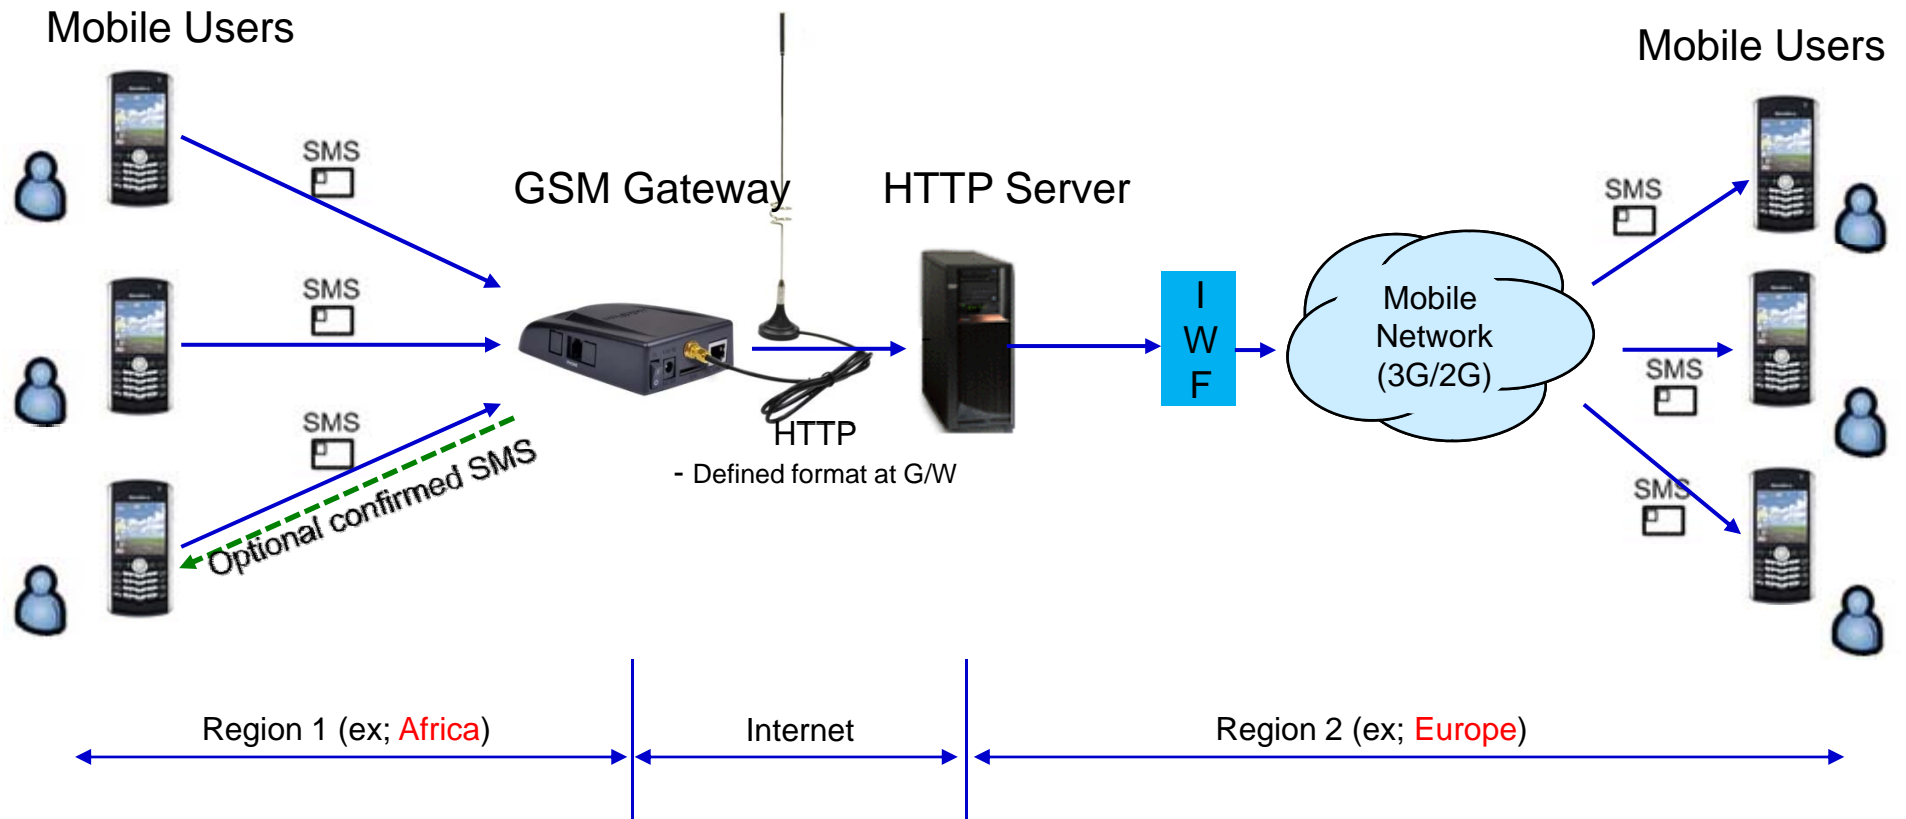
Mobile Users

SMS

SMS

SMS

Optional confirmed SMS

GSM Gateway

HTTP Server

HTTP
- Defined format at G/W

I
W
F

Mobile Network (3G/2G)

Mobile Users

SMS

SMS

SMS

Region 1 (ex; Africa)

Internet

Region 2 (ex; Europe)